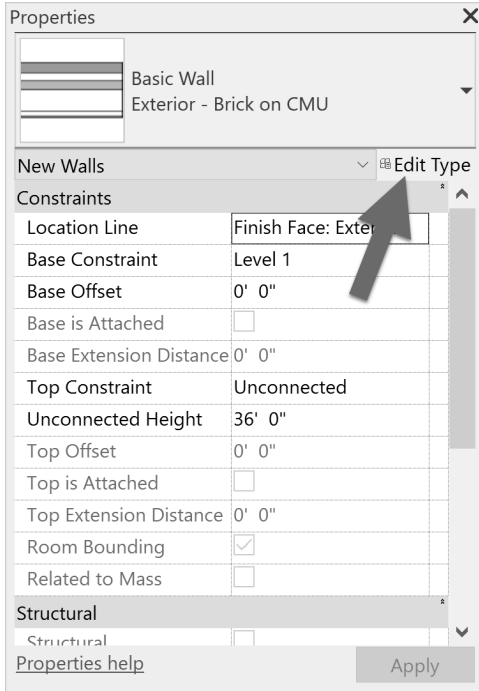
Properties

Basic Wall
Exterior - Brick on CMU

New Walls

Edit Type

Constraints

| | |
|---|---|
| Location Line | Finish Face: Exter |
| Base Constraint | Level 1 |
| Base Offset | 0' 0" |
| Base is Attached | |
| Base Extension Distance | 0' 0" |
| Top Constraint | Unconnected |
| Unconnected Height | 36' 0" |
| Top Offset | 0' 0" |
| Top is Attached | |
| Top Extension Distance | 0' 0" |
| Room Bounding | |
| Related to Mass | |

Structural

Structural

Properties help

Apply